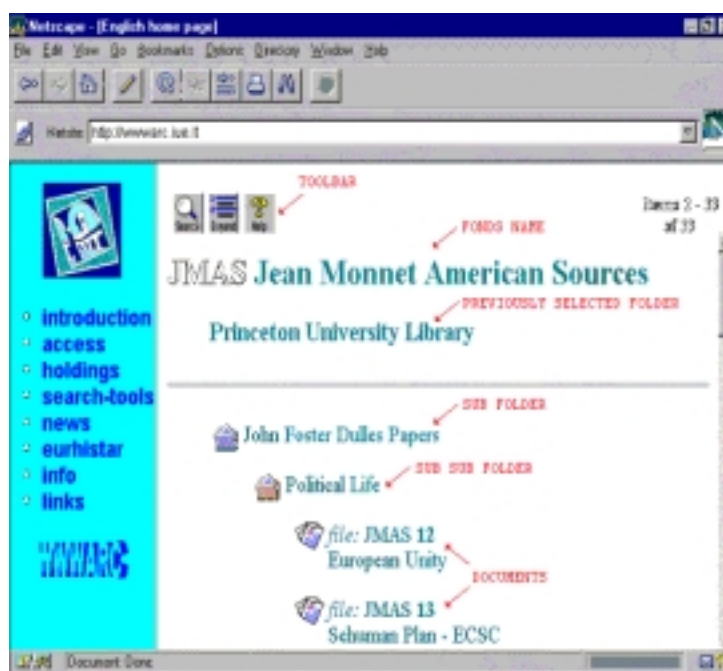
Netscape - [English home page]

File Edit View Go Bookmarks Options Directory Window Help

Netsite: http://wwwiarc.iue.it

TOOLBAR

Search Expand Help

Items 2 - 33 of 33

FONDS NAME

JMAS Jean Monnet American Sources

PREVIOUSLY SELECTED FOLDER

Princeton University Library

introduction
access
holdings
search-tools
news
eurhistar
info
links

SUB FOLDER

John Foster Dulles Papers

SUB SUB FOLDER

Political Life

file: JMAS 12
European Unity

DOCUMENTS

file: JMAS 13
Schuman Plan - ECSC

Document Done